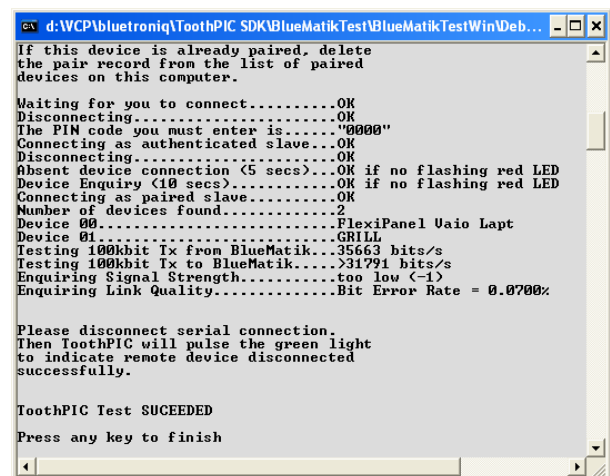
d:\VCP\bluetroniq\ToothPIC SDK\BlueMatikTest\BlueMatikTestWin\Deb...

If this device is already paired, delete the pair record from the list of paired devices on this computer.

Waiting for you to connect..........OK
Disconnecting.......................OK
The PIN code you must enter is......"0000"
Connecting as authenticated slave...OK
Disconnecting.......................OK
Absent device connection (5 secs)...OK if no flashing red LED
Device Enquiry (10 secs)............OK if no flashing red LED
Connecting as paired slave..........OK
Number of devices found.............2
Device 00...........................FlexiPanel Vaio Lapt
Device 01...........................GRILL
Testing 100kbit Tx from BlueMatik...35663 bits/s
Testing 100kbit Tx to BlueMatik.....>31791 bits/s
Enquiring Signal Strength...........too low (-1)
Enquiring Link Quality..............Bit Error Rate = 0.0700%

Please disconnect serial connection. Then ToothPIC will pulse the green light to indicate remote device disconnected successfully.

ToothPIC Test SUCEEDED

Press any key to finish